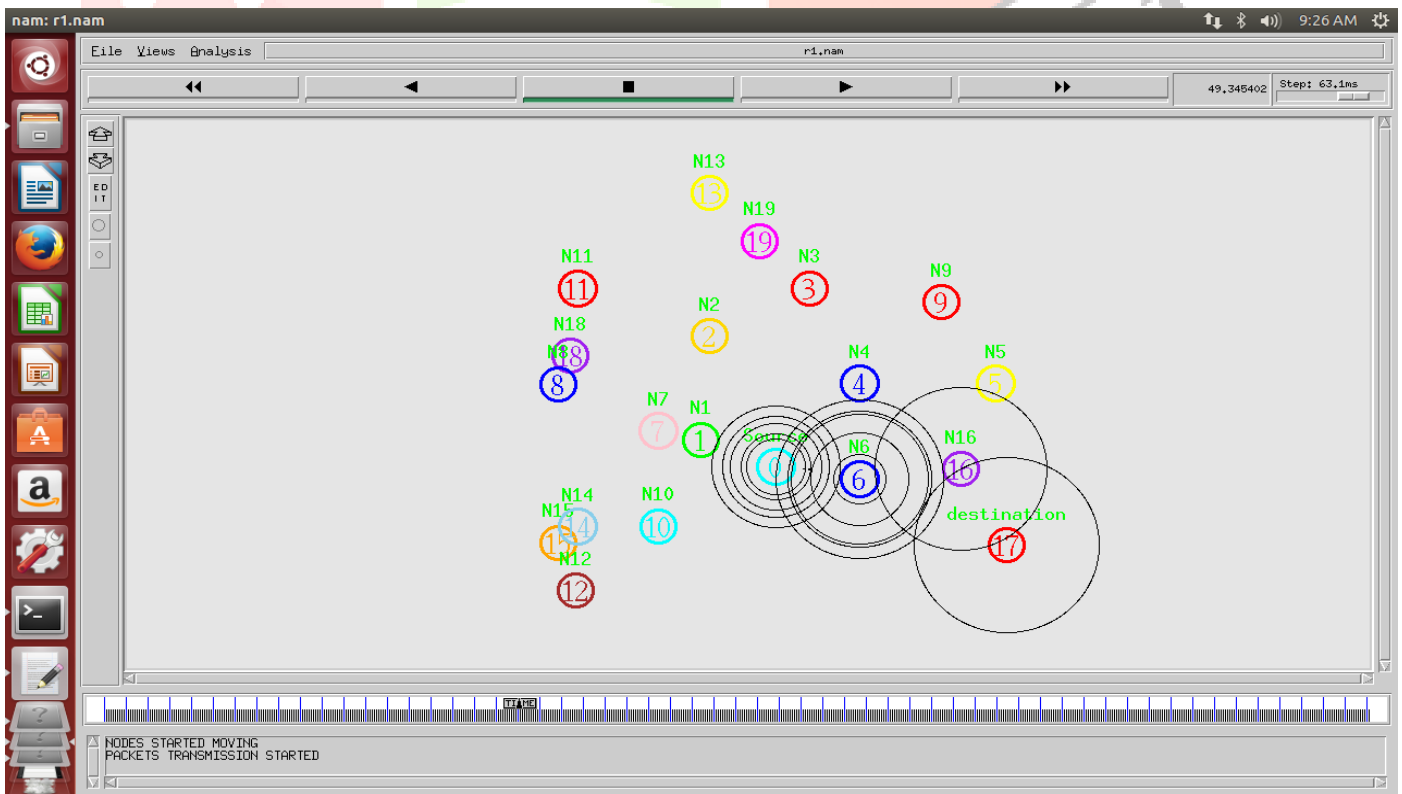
nam: r1.nam

9:26 AM

File Views Analysis

r1.nam

49.345402

Step: 63.1ms

EDIT

N13
13
N19
19
N11
11
N3
3
N9
9
N2
2
N18
18
N8
8
N4
4
N5
5
N7
7
N1
1
Source
0
N6
6
N16
16
N14
14
N10
10
N15
15
N12
12
destination
17

TIME

NODES STARTED MOVING
PACKETS TRANSMISSION STARTED